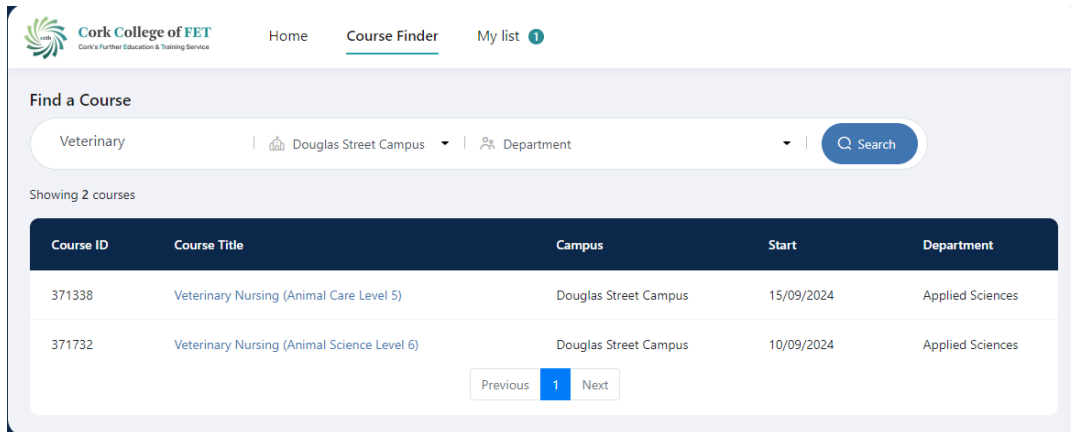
ccetb Cork College of FET
Cork's Further Education & Training Service

Home Course Finder My list 1

Find a Course

Veterinary | Douglas Street Campus | Department | Search

Showing 2 courses

| Course ID | Course Title | Campus | Start | Department |
|---|---|---|---|---|
| 371338 | Veterinary Nursing (Animal Care Level 5) | Douglas Street Campus | 15/09/2024 | Applied Sciences |
| 371732 | Veterinary Nursing (Animal Science Level 6) | Douglas Street Campus | 10/09/2024 | Applied Sciences |

Previous 1 Next